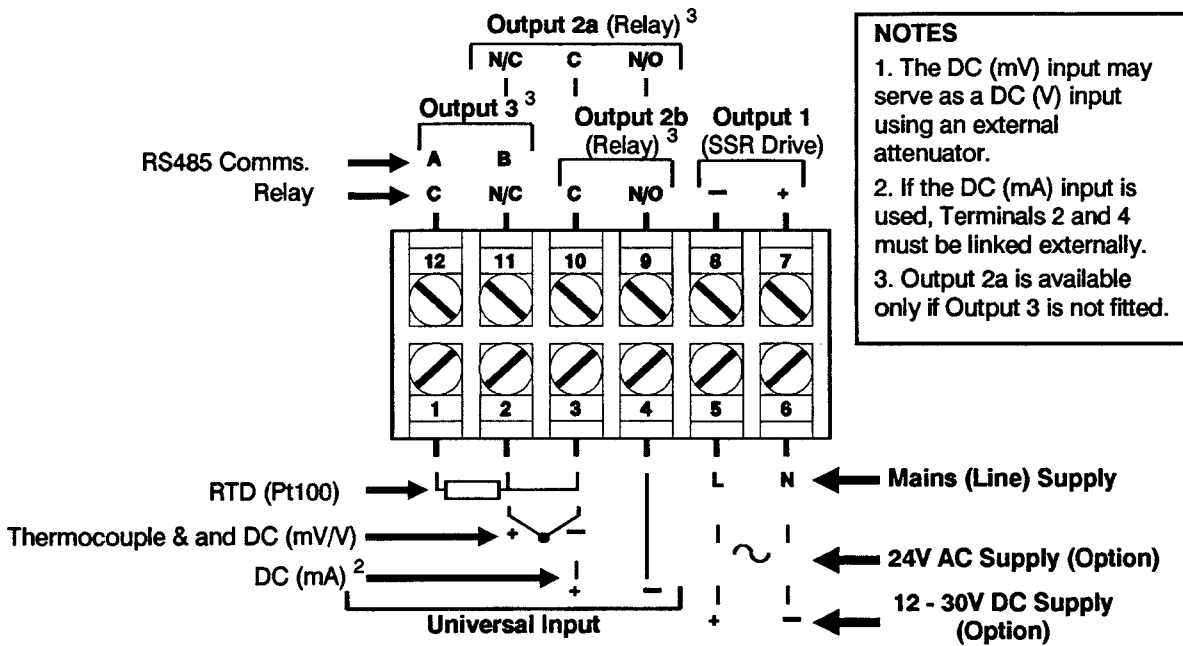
Output 2a (Relay) $^3$

N/C C N/O

Output 3 $^3$

Output 2b (Relay) $^3$

Output 1 (SSR Drive)

RS485 Comms. A B

Relay C N/C C N/O − +

12 11 10 9 8 7

1 2 3 4 5 6

NOTES

1. The DC (mV) input may serve as a DC (V) input using an external attenuator.

2. If the DC (mA) input is used, Terminals 2 and 4 must be linked externally.

3. Output 2a is available only if Output 3 is not fitted.

RTD (Pt100)

Thermocouple & and DC (mV/V) + −

DC (mA) $^2$ + −

Universal Input

L N Mains (Line) Supply

24V AC Supply (Option)

+ − 12 - 30V DC Supply (Option)